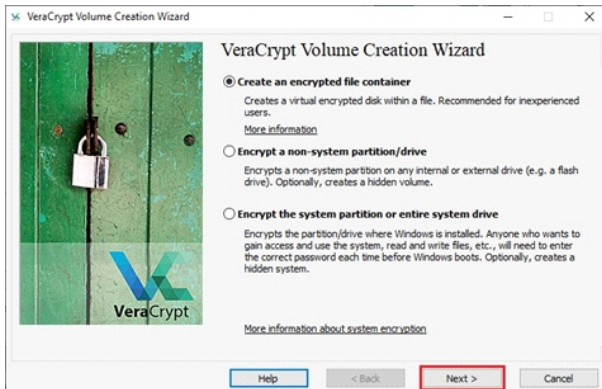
VeraCrypt Volume Creation Wizard

VeraCrypt Volume Creation Wizard

Create an encrypted file container

Creates a virtual encrypted disk within a file. Recommended for inexperienced users.

More information

Encrypt a non-system partition/drive

Encrypts a non-system partition on any internal or external drive (e.g. a flash drive). Optionally, creates a hidden volume.

Encrypt the system partition or entire system drive

Encrypts the partition/drive where Windows is installed. Anyone who wants to gain access and use the system, read and write files, etc., will need to enter the correct password each time before Windows boots. Optionally, creates a hidden system.

VeraCrypt

More information about system encryption

Help

< Back

Next >

Cancel